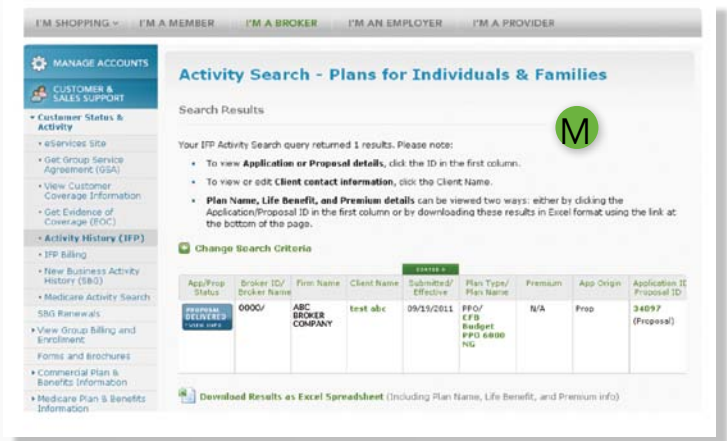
I'M SHOPPING ▾ I'M A MEMBER I'M A BROKER I'M AN EMPLOYER I'M A PROVIDER

MANAGE ACCOUNTS

CUSTOMER & SALES SUPPORT

▾ Customer Status & Activity

• eServices Site

• Get Group Service Agreement (GSA)

• View Customer Coverage Information

• Get Evidence of Coverage (EOC)

• Activity History (IFP)

• IFP Billing

• New Business Activity History (SBG)

• Medicare Activity Search

SBG Renewals

• View Group Billing and Enrollment

Forms and Brochures

• Commercial Plan & Benefits Information

• Medicare Plan & Benefits Information

Activity Search - Plans for Individuals & Families

Search Results

M

Your IFP Activity Search query returned 1 results. Please note:

• To view **Application or Proposal details**, click the ID in the first column.

• To view or edit **Client contact information**, click the Client Name.

• **Plan Name, Life Benefit, and Premium details** can be viewed two ways: either by clicking the Application/Proposal ID in the first column or by downloading these results in Excel format using the link at the bottom of this page.

Change Search Criteria

| App/Prop Status | Broker ID/ Broker Name | Firm Name | Client Name | Submitted/ Effective | Plan Type/ Plan Name | Premium | App Origin | Application ID Proposal ID |
|---|---|---|---|---|---|---|---|---|
| PROPOSAL DELIVERED VIEW INFO | 0000/ | ABC BROKER COMPANY | test abc | 09/19/2011 | PPO/ CFB Budget PPO 6800 NG | N/A | Prop | 34097 (Proposal) |

Download Results as Excel Spreadsheet (Including Plan Name, Life Benefit, and Premium info)